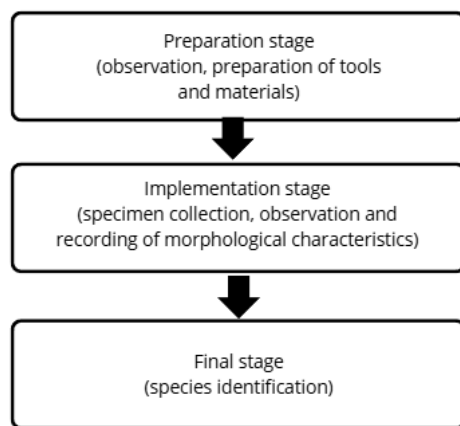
Preparation stage
(observation, preparation of tools and materials)

Implementation stage
(specimen collection, observation and recording of morphological characteristics)

Final stage
(species identification)